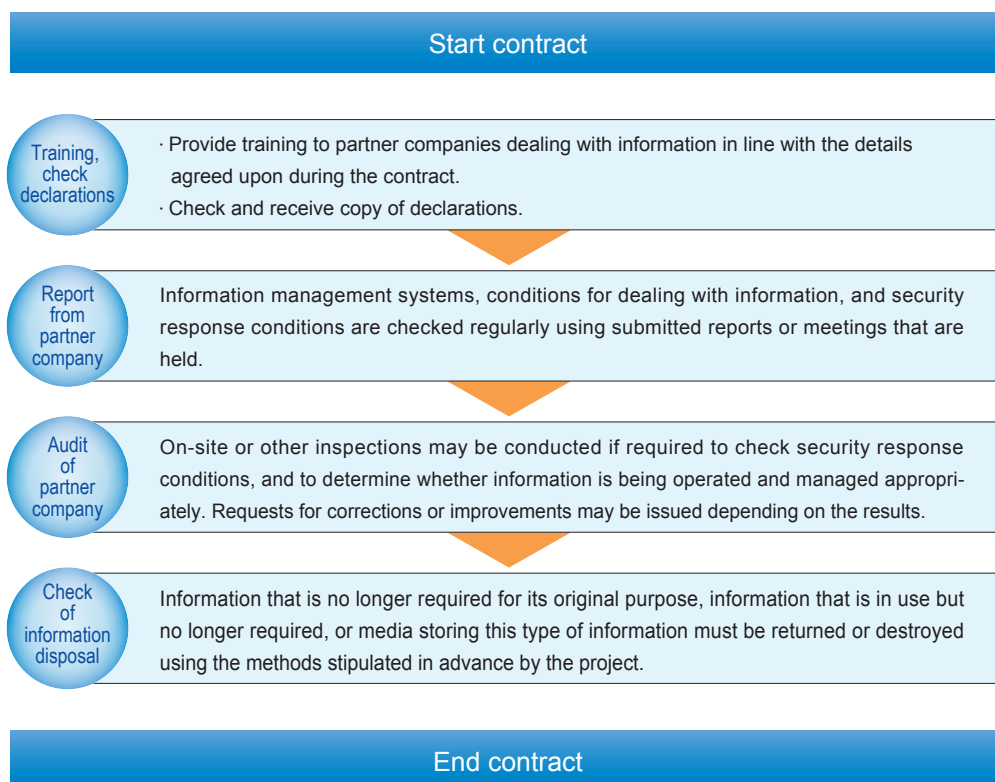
Start contract

Training, check declarations

· Provide training to partner companies dealing with information in line with the details agreed upon during the contract.
· Check and receive copy of declarations.

Report from partner company

Information management systems, conditions for dealing with information, and security response conditions are checked regularly using submitted reports or meetings that are held.

Audit of partner company

On-site or other inspections may be conducted if required to check security response conditions, and to determine whether information is being operated and managed appropriately. Requests for corrections or improvements may be issued depending on the results.

Check of information disposal

Information that is no longer required for its original purpose, information that is in use but no longer required, or media storing this type of information must be returned or destroyed using the methods stipulated in advance by the project.

End contract